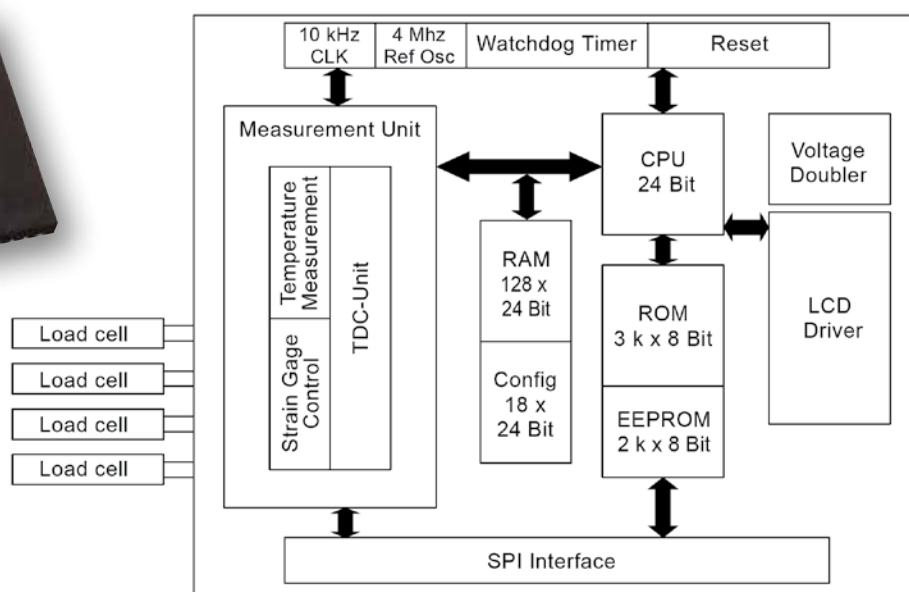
10 kHz CLK

4 Mhz Ref Osc

Watchdog Timer

Reset

Measurement Unit

Temperature Measurement

Strain Gage Control

TDC-Unit

CPU 24 Bit

Voltage Doubler

RAM 128 x 24 Bit

Config 18 x 24 Bit

ROM 3 k x 8 Bit

EEPROM 2 k x 8 Bit

LCD Driver

Load cell

Load cell

Load cell

Load cell

SPI Interface